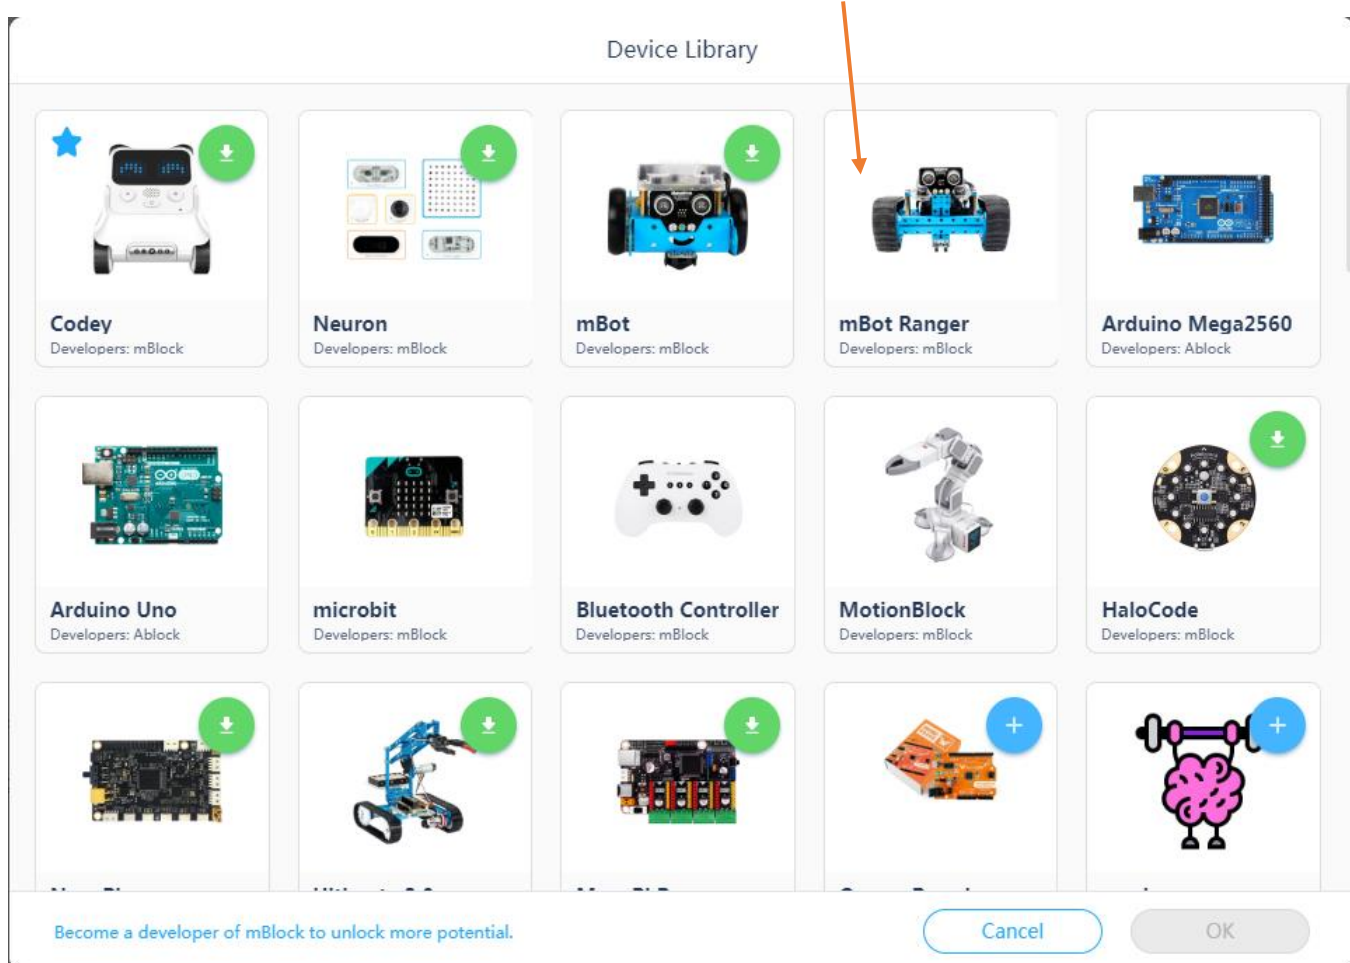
Device Library

Codey
Developers: mBlock

Neuron
Developers: mBlock

mBot
Developers: mBlock

mBot Ranger
Developers: mBlock

Arduino Mega2560
Developers: Ablock

Arduino Uno
Developers: Ablock

microbit
Developers: mBlock

Bluetooth Controller
Developers: mBlock

MotionBlock
Developers: mBlock

HaloCode
Developers: mBlock

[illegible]

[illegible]

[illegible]

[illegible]

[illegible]

Become a developer of mBlock to unlock more potential.

Cancel

OK